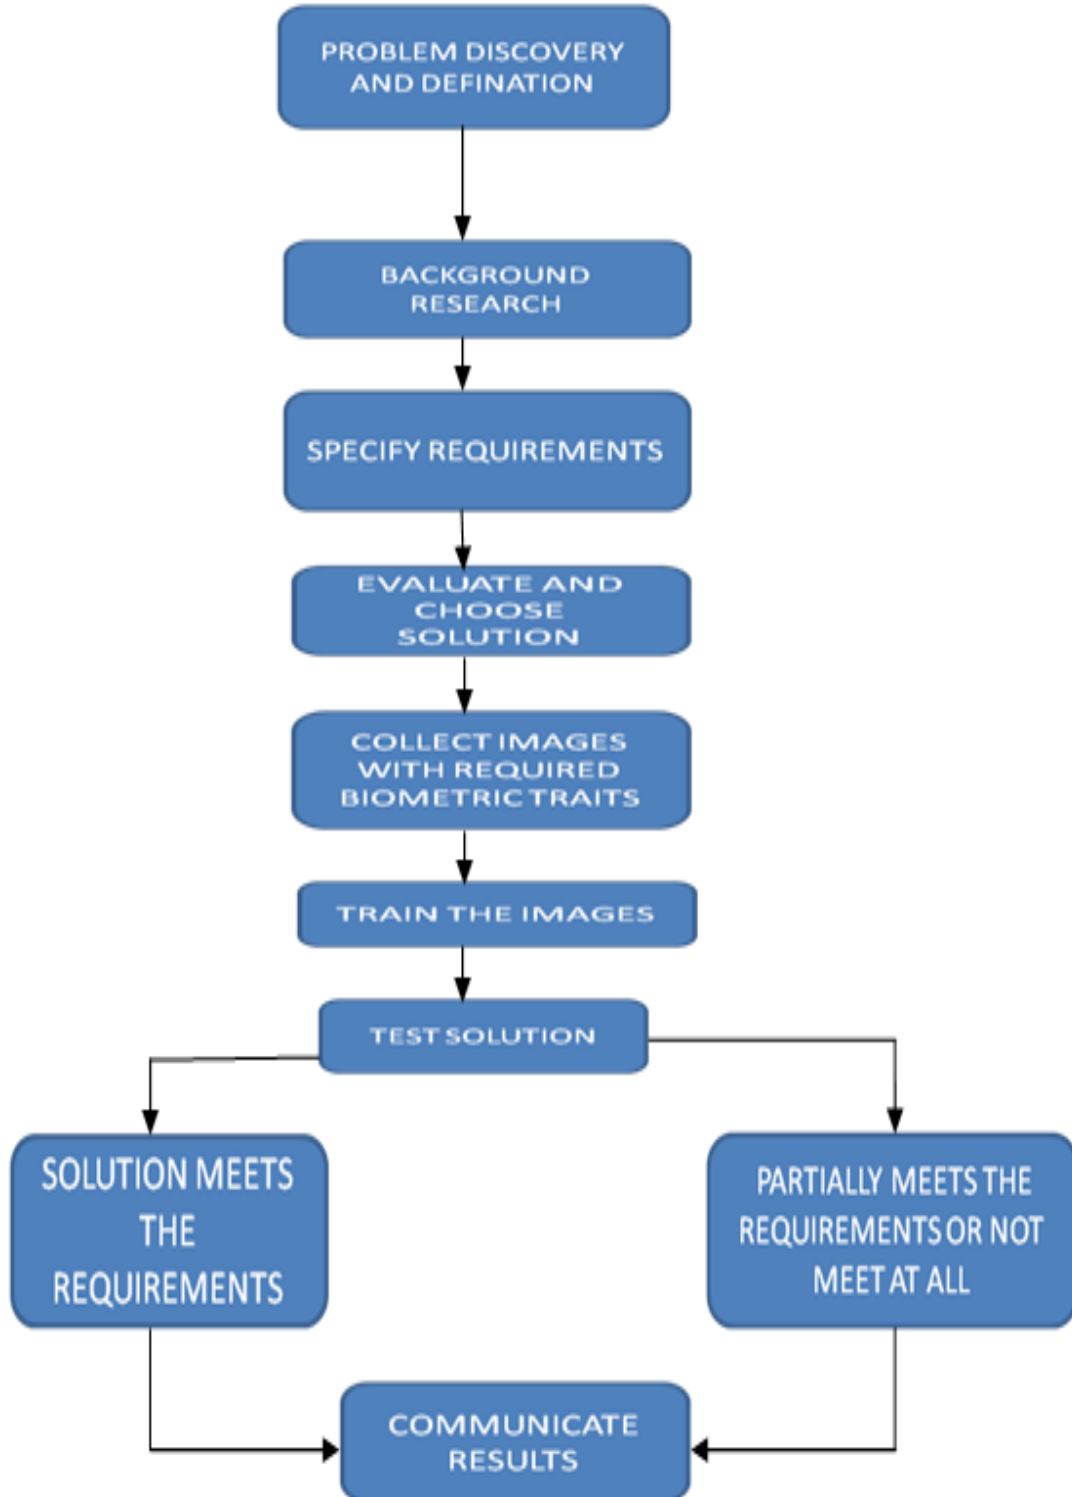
PROBLEM DISCOVERY AND DEFINATION

BACKGROUND RESEARCH

SPECIFY REQUIREMENTS

EVALUATE AND CHOOSE SOLUTION

COLLECT IMAGES WITH REQUIRED BIOMETRIC TRAITS

TRAIN THE IMAGES

TEST SOLUTION

SOLUTION MEETS THE REQUIREMENTS

PARTIALLY MEETS THE REQUIREMENTS OR NOT MEET AT ALL

COMMUNICATE RESULTS